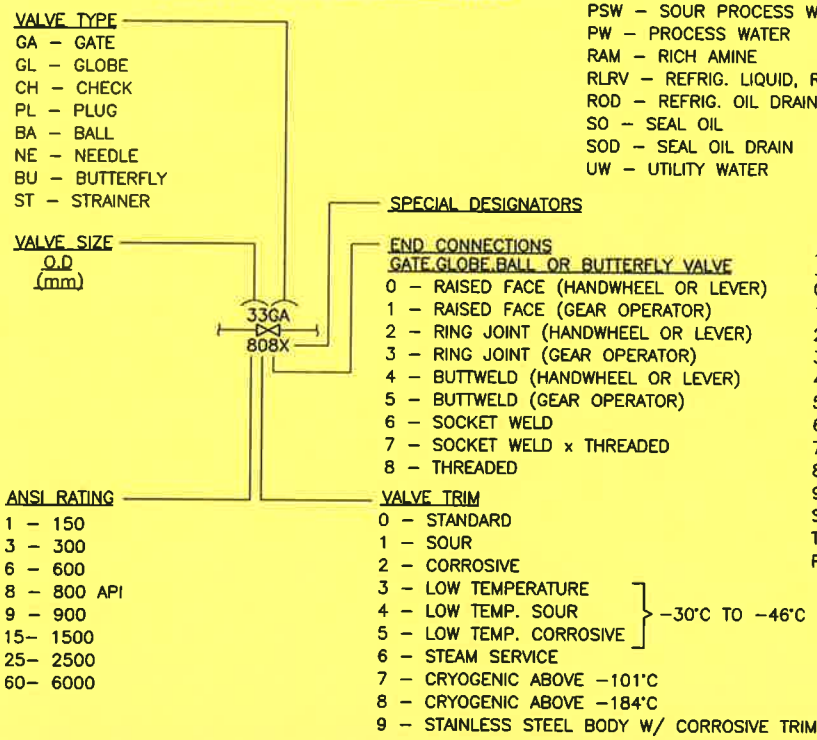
VALVE TYPE
GA – GATE
GL – GLOBE
CH – CHECK
PL – PLUG
BA – BALL
NE – NEEDLE
BU – BUTTERFLY
ST – STRAINER

VALVE SIZE
O.D
(mm)

33GA
808X

ANSI RATING
1 – 150
3 – 300
6 – 600
8 – 800 API
9 – 900
15– 1500
25– 2500
60– 6000

PSW – SOUR PROCESS W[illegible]
PW – PROCESS WATER
RAM – RICH AMINE
RLRV – REFRIG. LIQUID, R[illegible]
ROD – REFRIG. OIL DRAIN
SO – SEAL OIL
SOD – SEAL OIL DRAIN
UW – UTILITY WATER

SPECIAL DESIGNATORS

END CONNECTIONS
GATE,GLOBE,BALL OR BUTTERFLY VALVE
0 – RAISED FACE (HANDWHEEL OR LEVER)
1 – RAISED FACE (GEAR OPERATOR)
2 – RING JOINT (HANDWHEEL OR LEVER)
3 – RING JOINT (GEAR OPERATOR)
4 – BUTTWELD (HANDWHEEL OR LEVER)
5 – BUTTWELD (GEAR OPERATOR)
6 – SOCKET WELD
7 – SOCKET WELD x THREADED
8 – THREADED

VALVE TRIM
0 – STANDARD
1 – SOUR
2 – CORROSIVE
3 – LOW TEMPERATURE
4 – LOW TEMP. SOUR
5 – LOW TEMP. CORROSIVE
−30°C TO −46°C
6 – STEAM SERVICE
7 – CRYOGENIC ABOVE −101°C
8 – CRYOGENIC ABOVE −184°C
9 – STAINLESS STEEL BODY W/ CORROSIVE TRIM